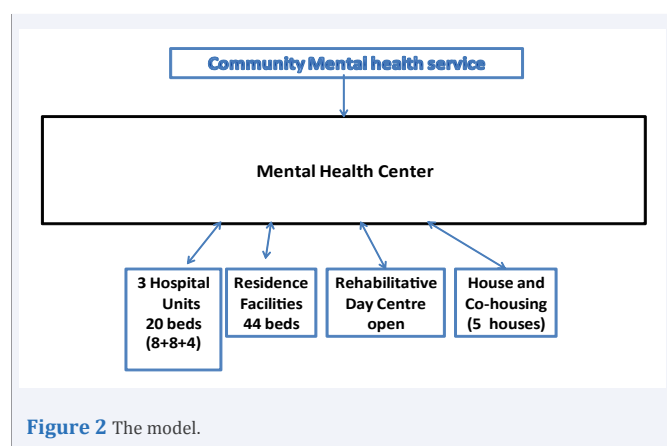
Community Mental health service

Mental Health Center

3 Hospital Units 20 beds (8+8+4)

Residence Facilities 44 beds

Rehabilitative Day Centre open

House and Co-housing (5 houses)

Figure 2 The model.